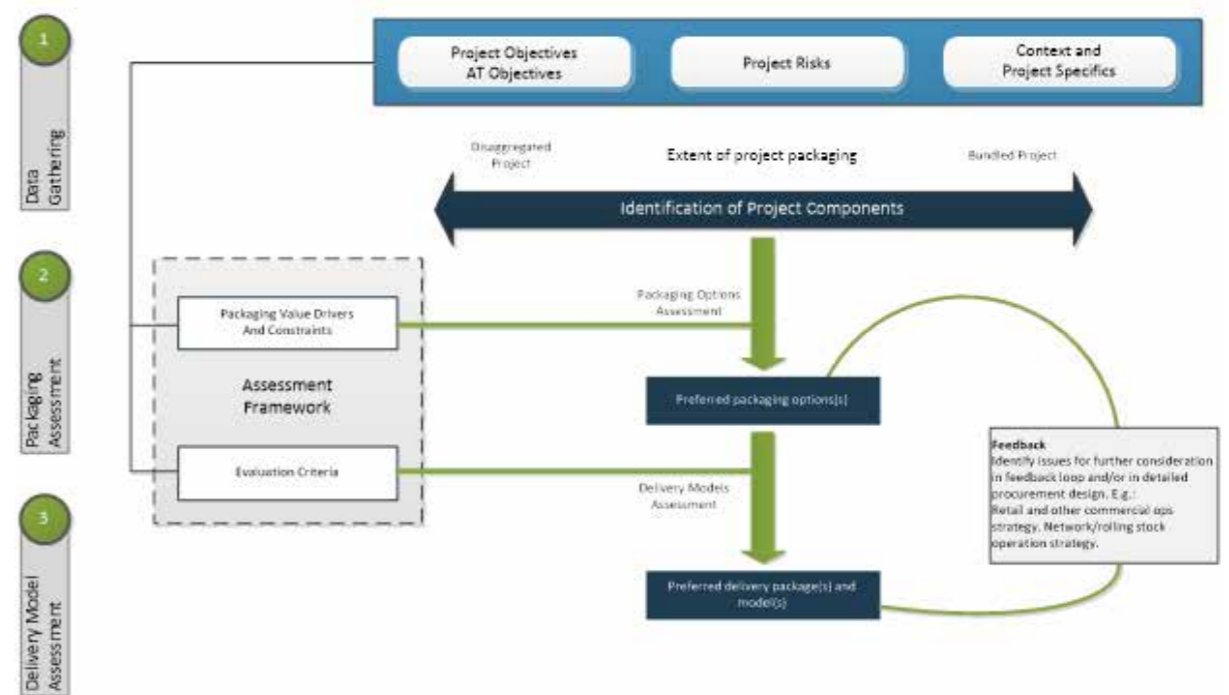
1

Data Gathering

2

Packaging Assessment

3

Delivery Model Assessment

Project Objectives AT Objectives

Project Risks

Context and Project Specifics

Disaggregated Project

Extent of project packaging

Bundled Project

Identification of Project Components

Packaging Value Drivers And Constraints

Assessment Framework

Evaluation Criteria

Packaging Options Assessment

Preferred packaging options(s)

Delivery Models Assessment

Preferred delivery package(s) and model(s)

Feedback
Identify issues for further consideration in feedback loop and/or in detailed procurement design. E.g.:
Retail and other commercial ops strategy. Network/rolling stock operation strategy.